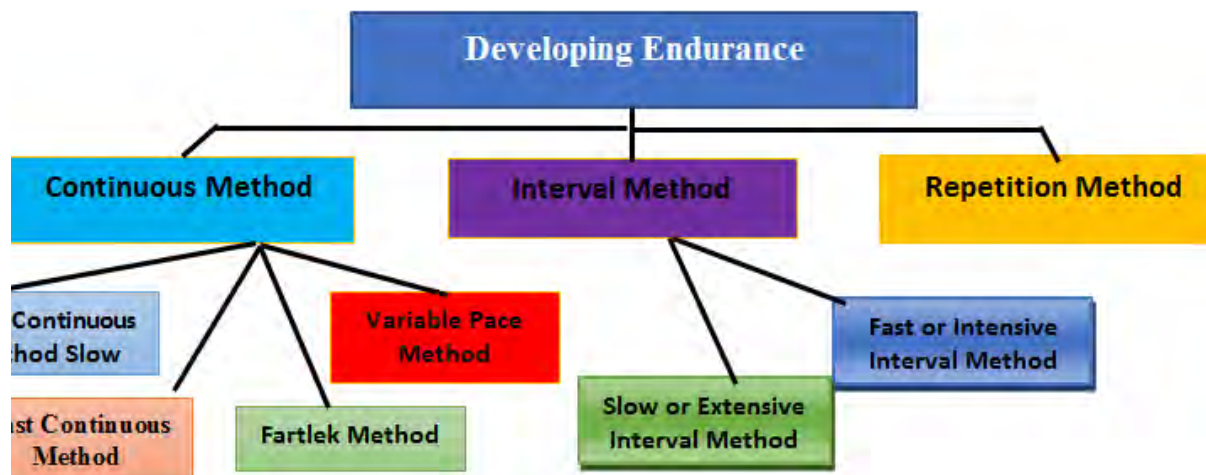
Developing Endurance

Continuous Method

Interval Method

Repetition Method

Continuous
thod Slow

Variable Pace Method

Fast or Intensive Interval Method

ast Continuous Method

Fartlek Method

Slow or Extensive Interval Method